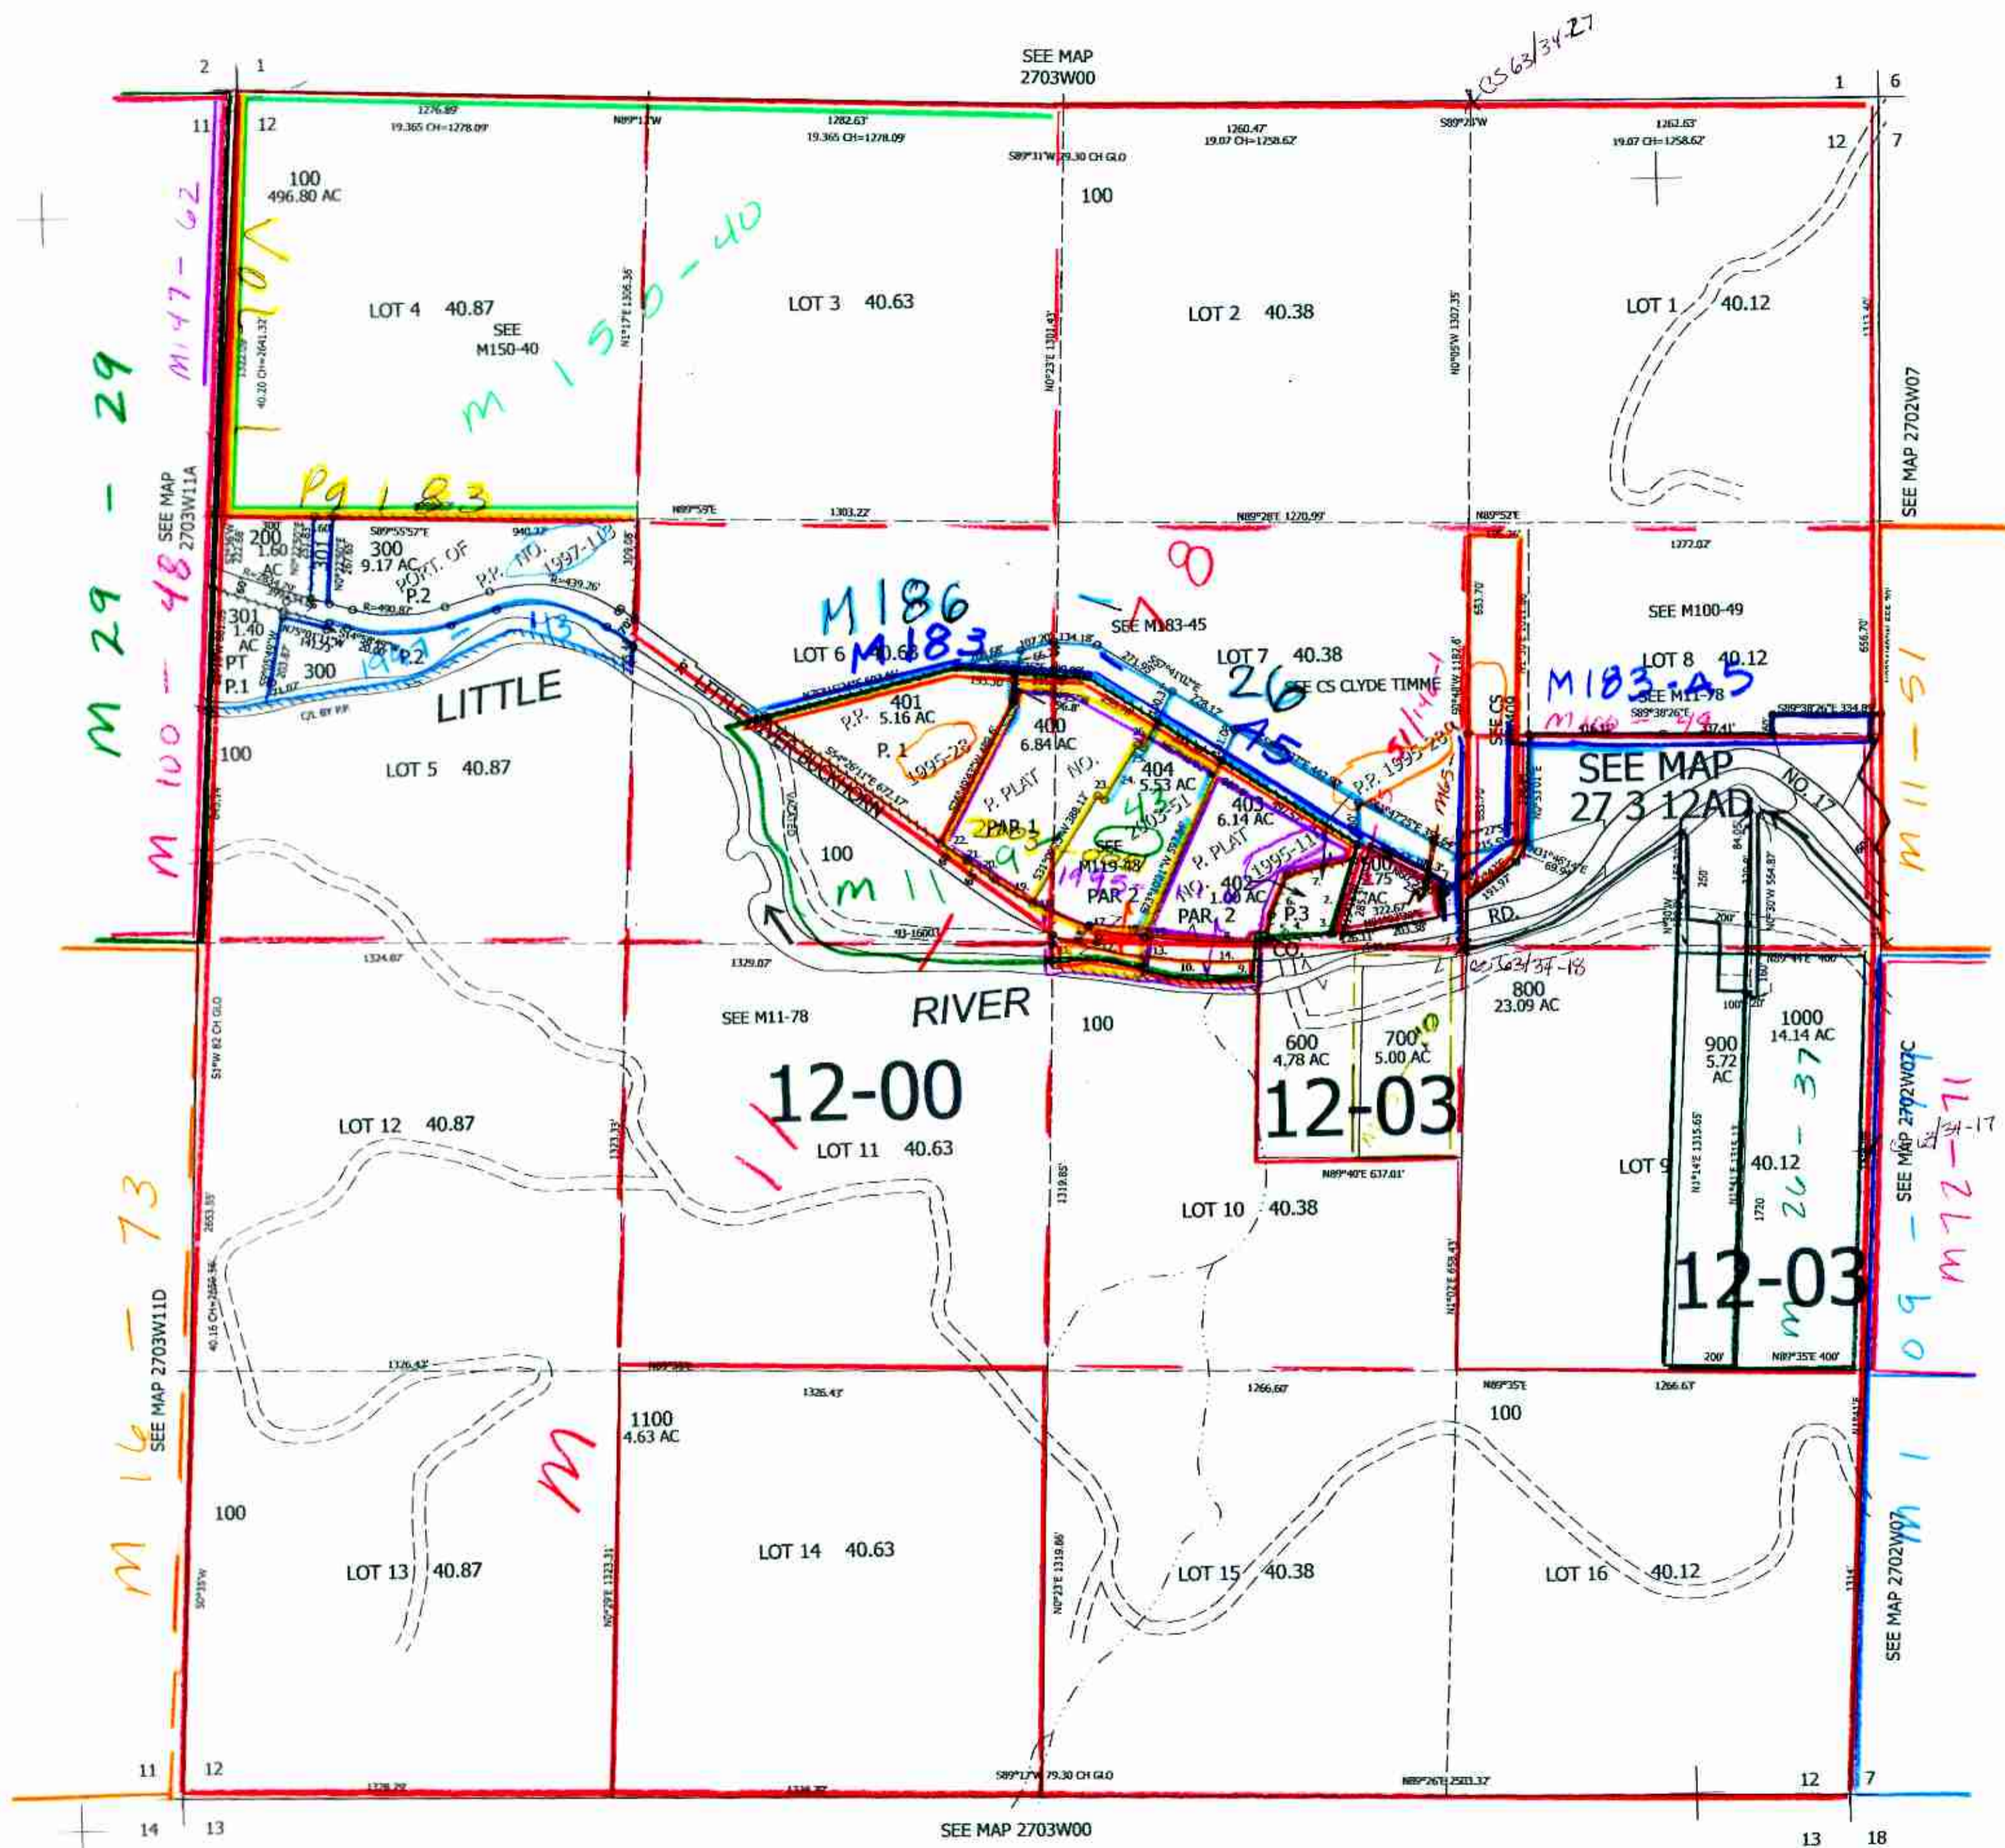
SEE MAP
2703W00

CS63/34-27

2 1
1 6
11 12
12 7

1276.89'
19.365 CH=1278.09'
N89°17'W
1282.63'
19.365 CH=1278.09'
S89°31'W 79.30 CH GLO
1260.47'
19.07 CH=1258.62'
S89°20'W
1262.63'
19.07 CH=1258.62'

100
496.80 AC

100

M147-62

M150-40

LOT 4 40.87
SEE
M150-40

LOT 3 40.63

LOT 2 40.38

LOT 1 40.12

M 29 - 29

Pg 183

SEE MAP
2703W11A

SEE MAP 2702W07

N89°59'E 1303.22'
N89°28'E 1270.99'
N89°52'E
1272.07'

200
1.60 AC
301
300
9.17 AC
PORT. OF
P.2
P.P. NO. 1997-113
S89°55'57"E
940.37'
R=439.26'
R=490.87'

301
1.40 AC
PT P.1
300
P.2
1997-113

LITTLE

M100-48

M186
M183
-8

LOT 6 40.63
SEE M183-45
LOT 7 40.38
26
45
SEE CS CLYDE TIMME
SEE M100-49
LOT 8 40.12
M183-45
SEE M11-78
M166-49

M11-51

401
P.P. 5.16 AC
P. 1
1995-28

400
6.84 AC

404
5.53 AC

405
6.14 AC

P. PLAT NO.
PAR 1
SEE
M119-48
2003-51
P. PLAT
1995-11
PAR 2
402
1.00 AC
PAR 2
P.3
500
1.75 AC
P.P. 1995-28

SEE CS
M65

SEE MAP
27 3 12AD

NO. 17

RD.

CO.

100
LOT 5 40.87
100
M 11
93-16603

1324.07'
1329.07'

SEE M11-78
RIVER
100

CS63/34-18

800
23.09 AC

600
4.78 AC
700
5.00 AC

1000
14.14 AC
900
5.72 AC

12-00
12-03

LOT 12 40.87
LOT 11 40.63
N89°40'E 637.01'
LOT 10 40.38
LOT 9 40.12

12-03

M 26-37

M72-71
34-17
SEE MAP 2702W07C

M116-73
SEE MAP 2703W11D

1326.42'
1326.43'
1266.60'
N89°35'E
1266.63'
N89°35'E 400'

1100
4.63 AC

100

100

M

LOT 14 40.63
LOT 13 40.87
LOT 15 40.38
LOT 16 40.12

M1 09

SEE MAP 2702W07

11 12
12 7
S89°17'W 79.30 CH GLO
N89°26'E 2533.37'
14 13
13 18

SEE MAP 2703W00